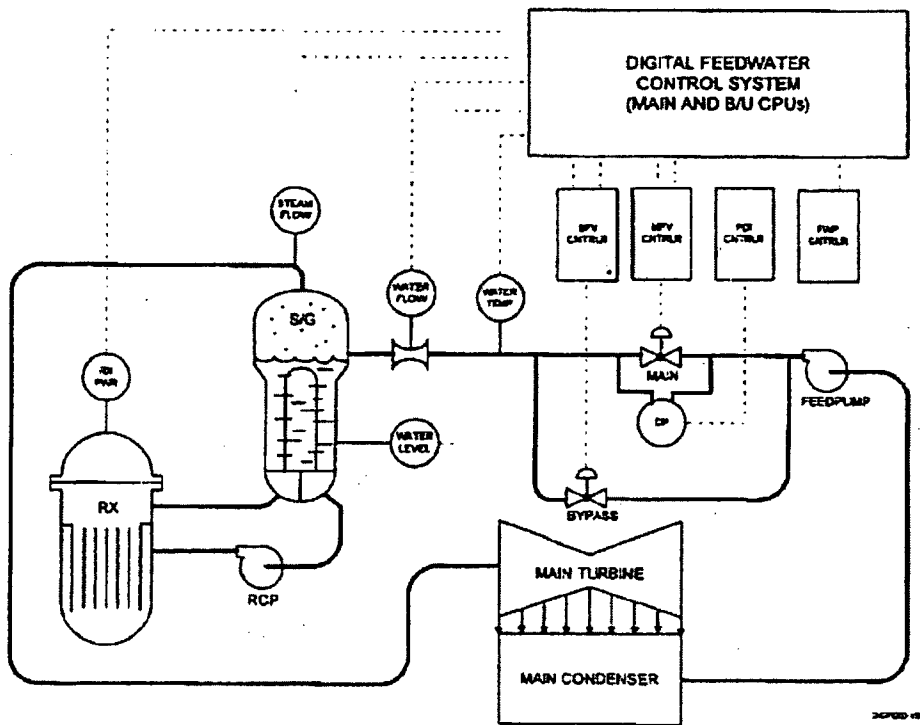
DIGITAL FEEDWATER CONTROL SYSTEM (MAIN AND B/U CPUs)

STEAM FLOW

BFV CNTRLR

MFV CNTRLR

PDI CNTRLR

FWP CNTRLR

WATER FLOW

WATER TEMP

S/G

RX PWR

MAIN

DP

FEEDPUMP

WATER LEVEL

RX

BYPASS

MAIN TURBINE

RCP

MAIN CONDENSER

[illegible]